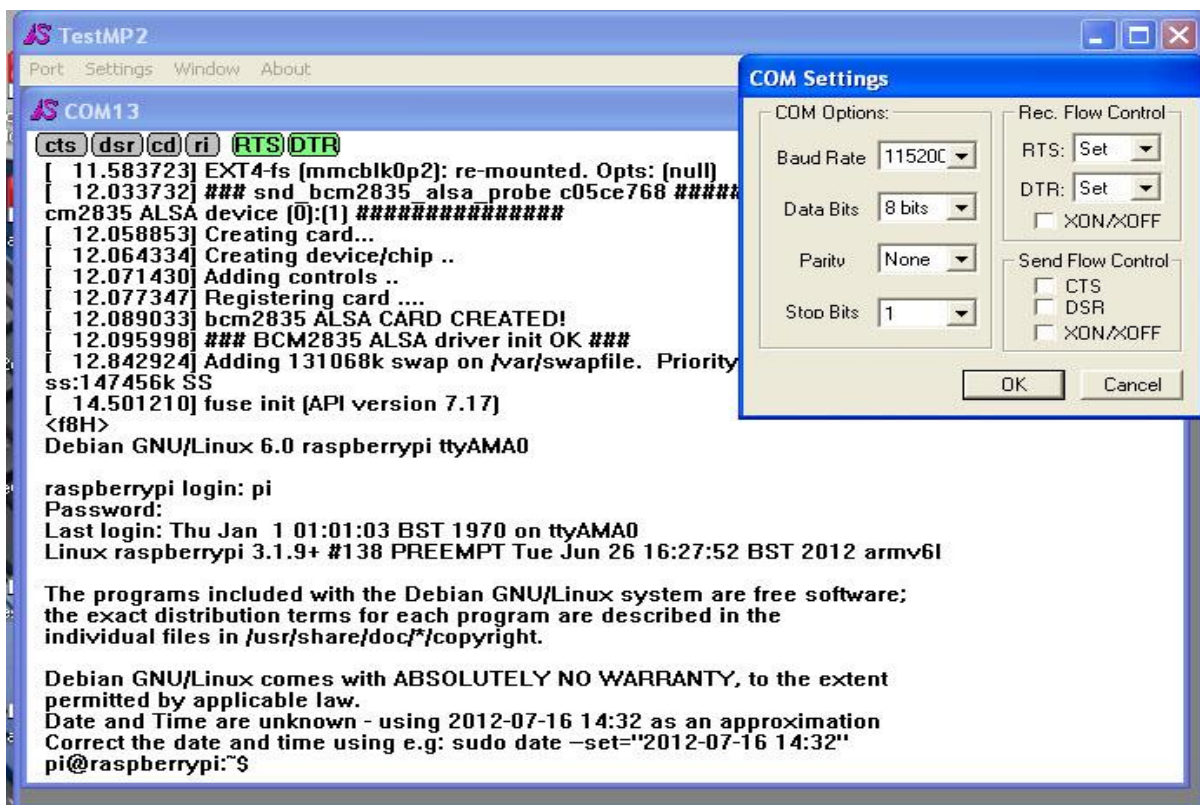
TestMP2
Port Settings Window About

COM13
cts dsr cd ri RTS DTR
[ 11.583723] EXT4-fs (mmcblk0p2): re-mounted. Opts: (null)
[ 12.033732] ### snd_bcm2835_alsa_probe c05ce768 #####
cm2835 ALSA device (0):(1) ################
[ 12.058853] Creating card...
[ 12.064334] Creating device/chip ..
[ 12.071430] Adding controls ..
[ 12.077347] Registering card ....
[ 12.089033] bcm2835 ALSA CARD CREATED!
[ 12.095998] ### BCM2835 ALSA driver init OK ###
[ 12.842924] Adding 131068k swap on /var/swapfile. Priority
ss:147456k SS
[ 14.501210] fuse init (API version 7.17)
<f8H>
Debian GNU/Linux 6.0 raspberrypi ttyAMA0

raspberrypi login: pi
Password:
Last login: Thu Jan 1 01:01:03 BST 1970 on ttyAMA0
Linux raspberrypi 3.1.9+ #138 PREEMPT Tue Jun 26 16:27:52 BST 2012 armv6l

The programs included with the Debian GNU/Linux system are free software;
the exact distribution terms for each program are described in the
individual files in /usr/share/doc/*/copyright.

Debian GNU/Linux comes with ABSOLUTELY NO WARRANTY, to the extent
permitted by applicable law.
Date and Time are unknown - using 2012-07-16 14:32 as an approximation
Correct the date and time using e.g: sudo date --set="2012-07-16 14:32"
pi@raspberrypi:~$

COM Settings
COM Options:
Baud Rate 11520C
Data Bits 8 bits
Parity None
Stop Bits 1
Rec. Flow Control
RTS: Set
DTR: Set
XON/XOFF
Send Flow Control
CTS
DSR
XON/XOFF
OK
Cancel